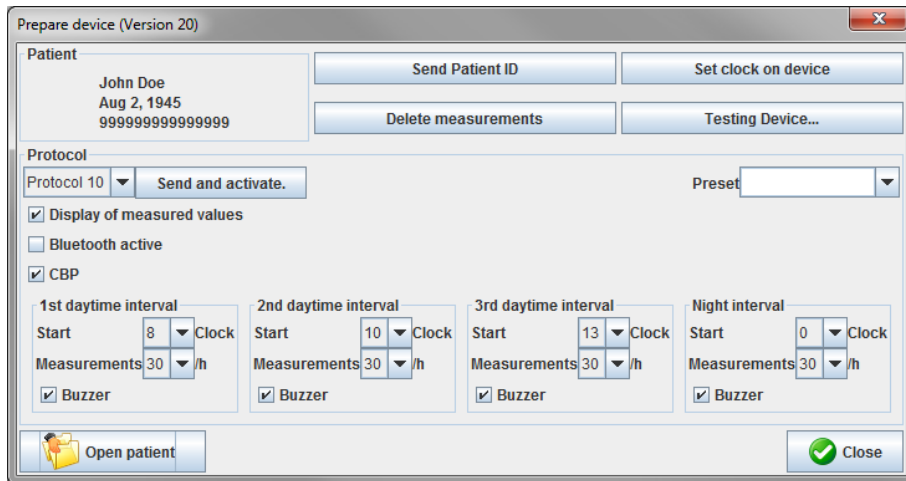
Prepare device (Version 20)

Patient
John Doe
Aug 2, 1945
999999999999999

Send Patient ID
Set clock on device
Delete measurements
Testing Device...

Protocol
Protocol 10
Send and activate.
Preset

Display of measured values
Bluetooth active
CBP

1st daytime interval
Start 8 Clock
Measurements 30 /h
Buzzer

2nd daytime interval
Start 10 Clock
Measurements 30 /h
Buzzer

3rd daytime interval
Start 13 Clock
Measurements 30 /h
Buzzer

Night interval
Start 0 Clock
Measurements 30 /h
Buzzer

Open patient
Close